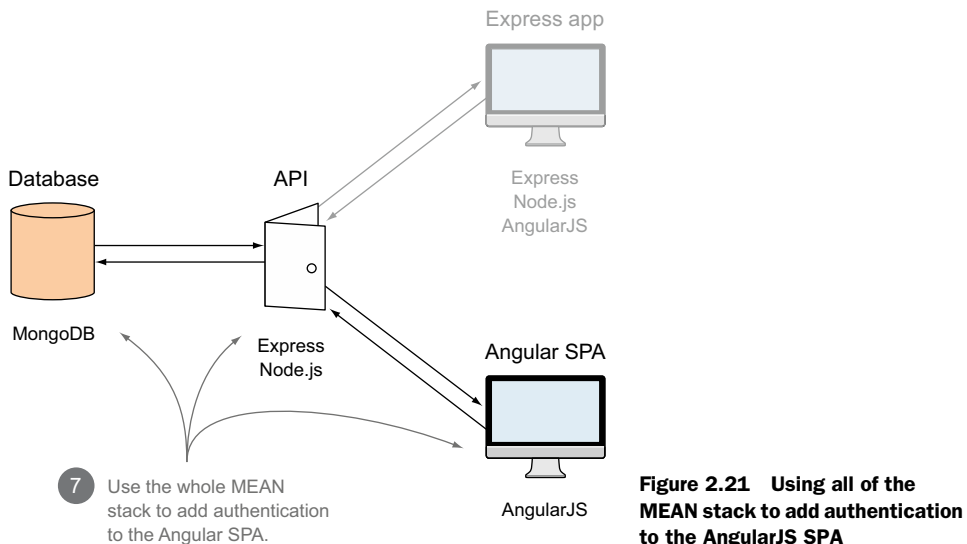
Express app

Database

API

Express
Node.js
AngularJS

MongoDB

Express
Node.js

Angular SPA

7 Use the whole MEAN stack to add authentication to the Angular SPA.

AngularJS

Figure 2.21 Using all of the MEAN stack to add authentication to the AngularJS SPA